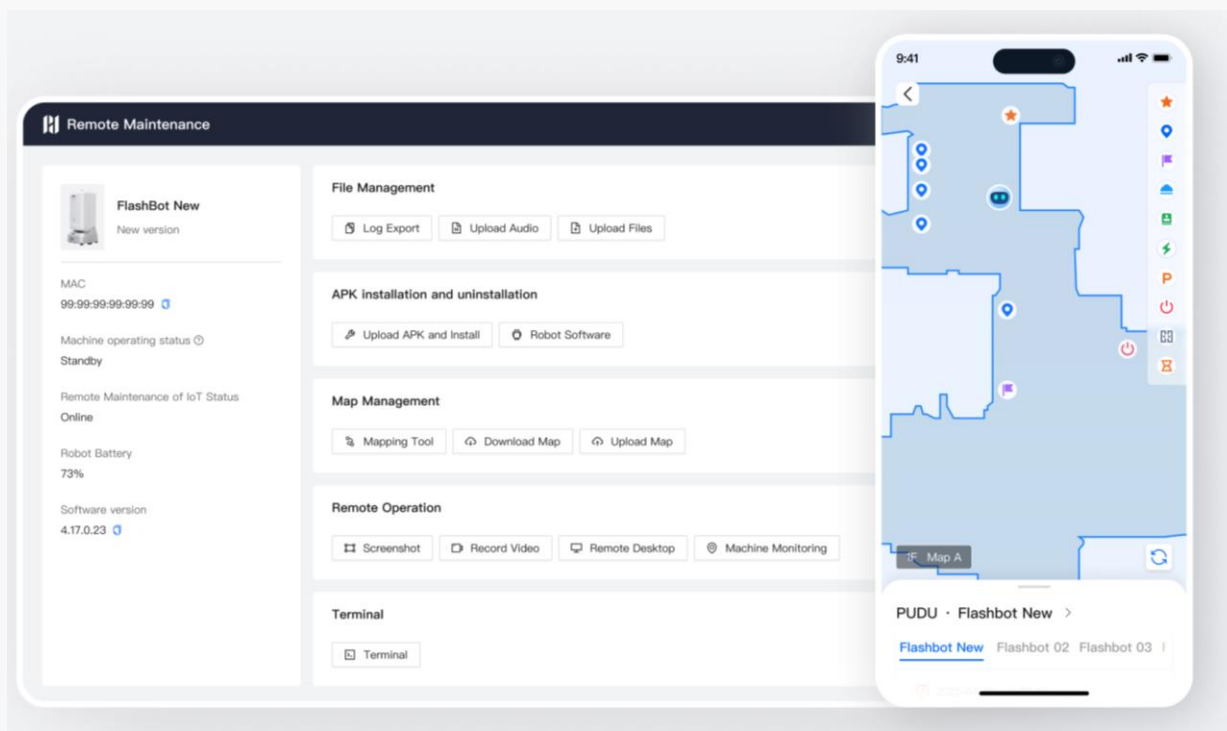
Remote Maintenance

FlashBot New
New version

MAC
99:99:99:99:99:99

Machine operating status
Standby

Remote Maintenance of IoT Status
Online

Robot Battery
73%

Software version
4.17.0.23

File Management
Log Export
Upload Audio
Upload Files

APK installation and uninstallation
Upload APK and Install
Robot Software

Map Management
Mapping Tool
Download Map
Upload Map

Remote Operation
Screenshot
Record Video
Remote Desktop
Machine Monitoring

Terminal
Terminal

9:41

1F Map A

PUDU · Flashbot New >

Flashbot New
Flashbot 02
Flashbot 03